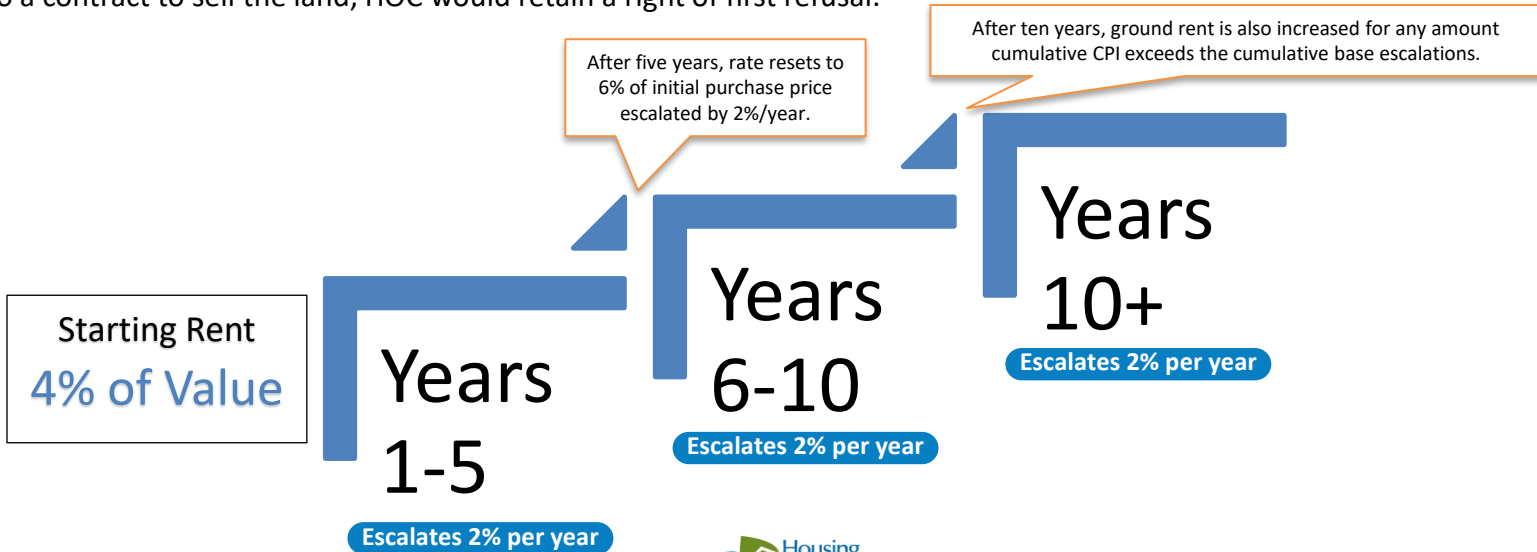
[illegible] a contract to sell the land, HOC would retain a right of first refusal.

After ten years, ground rent is also increased for any amount cumulative CPI exceeds the cumulative base escalations.

After five years, rate resets to 6% of initial purchase price escalated by 2%/year.

Starting Rent
4% of Value

Years 1-5
Escalates 2% per year

Years 6-10
Escalates 2% per year

Years 10+
Escalates 2% per year

Housing